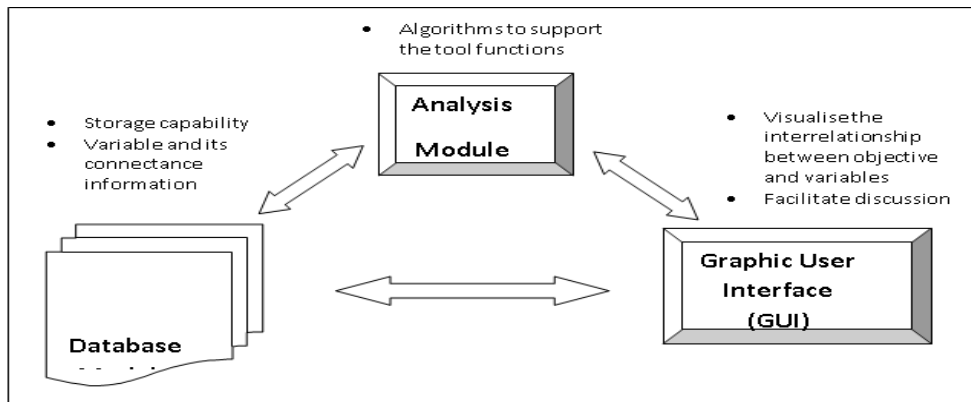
- Algorithms to support the tool functions

Analysis Module

- Storage capability
- Variable and its connectance information

- Visualisethe interrelationship between objective and variables
- Facilitate discussion

Graphic User Interface (GUI)

Database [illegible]